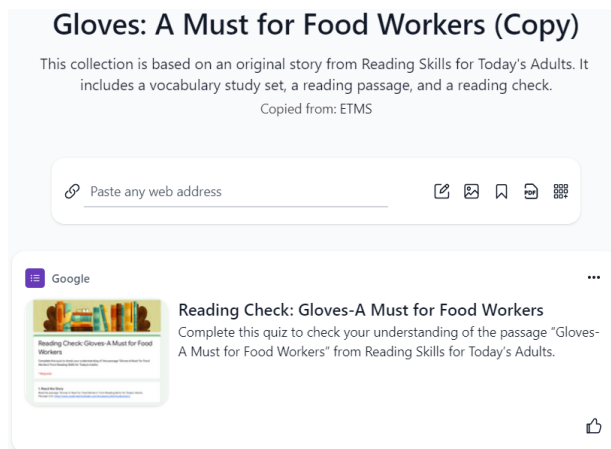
Gloves: A Must for Food Workers (Copy)

This collection is based on an original story from Reading Skills for Today's Adults. It includes a vocabulary study set, a reading passage, and a reading check.

Copied from: ETMS

Paste any web address

PDF

Google

...

Reading Check: Gloves-A Must for Food Workers

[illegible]

Reading Check: Gloves-A Must for Food Workers

Complete this quiz to check your understanding of the passage "Gloves-A Must for Food Workers" from Reading Skills for Today's Adults.